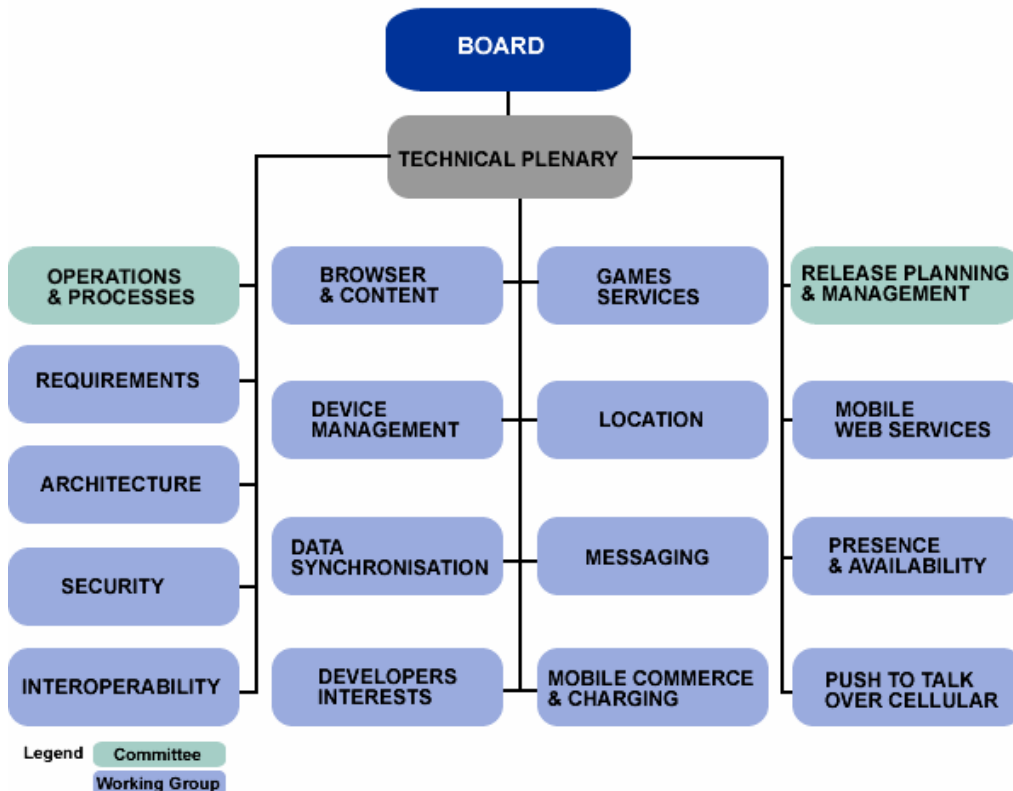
BOARD

TECHNICAL PLENARY

OPERATIONS & PROCESSES

REQUIREMENTS

ARCHITECTURE

SECURITY

INTEROPERABILITY

BROWSER & CONTENT

DEVICE MANAGEMENT

DATA SYNCHRONISATION

DEVELOPERS INTERESTS

GAMES SERVICES

LOCATION

MESSAGING

MOBILE COMMERCE & CHARGING

RELEASE PLANNING & MANAGEMENT

MOBILE WEB SERVICES

PRESENCE & AVAILABILITY

PUSH TO TALK OVER CELLULAR

Legend Committee

Working Group